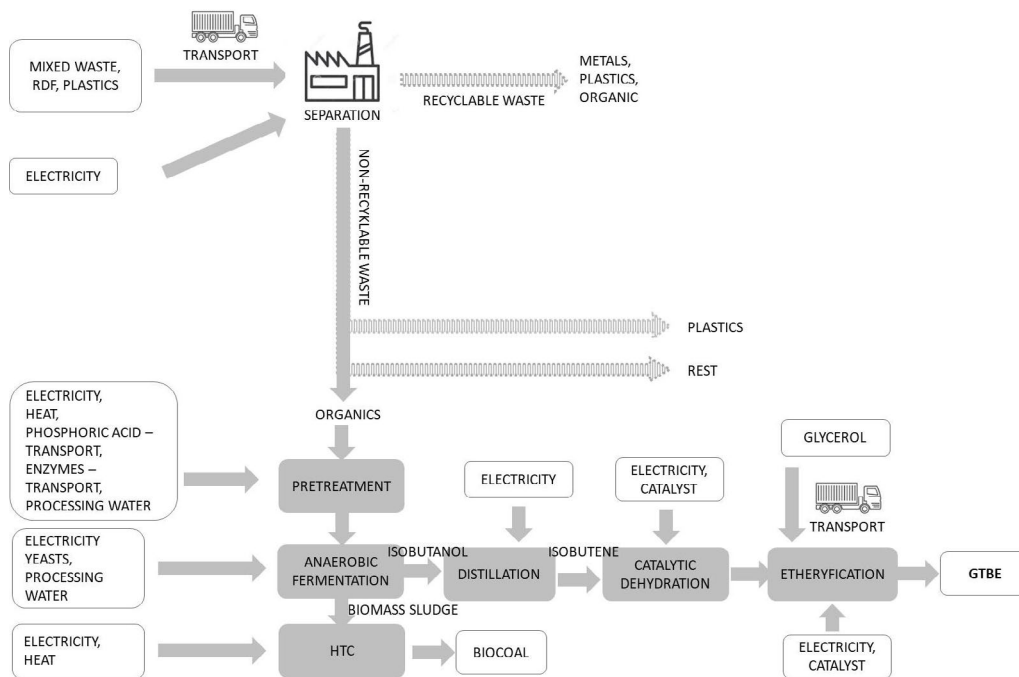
MIXED WASTE, RDF, PLASTICS

TRANSPORT

SEPARATION

RECYCLABLE WASTE

METALS, PLASTICS, ORGANIC

ELECTRICITY

NON-RECYKLABLE WASTE

PLASTICS

REST

ORGANICS

ELECTRICITY, HEAT, PHOSPHORIC ACID – TRANSPORT, ENZYMES – TRANSPORT, PROCESSING WATER

PRETREATMENT

ELECTRICITY

ELECTRICITY, CATALYST

GLYCEROL

TRANSPORT

ELECTRICITY YEASTS, PROCESSING WATER

ANAEROBIC FERMENTATION

ISOBUTANOL

DISTILLATION

ISOBUTENE

CATALYTIC DEHYDRATION

ETHERYFICATION

GTBE

BIOMASS SLUDGE

ELECTRICITY, HEAT

HTC

BIOCOAL

ELECTRICITY, CATALYST